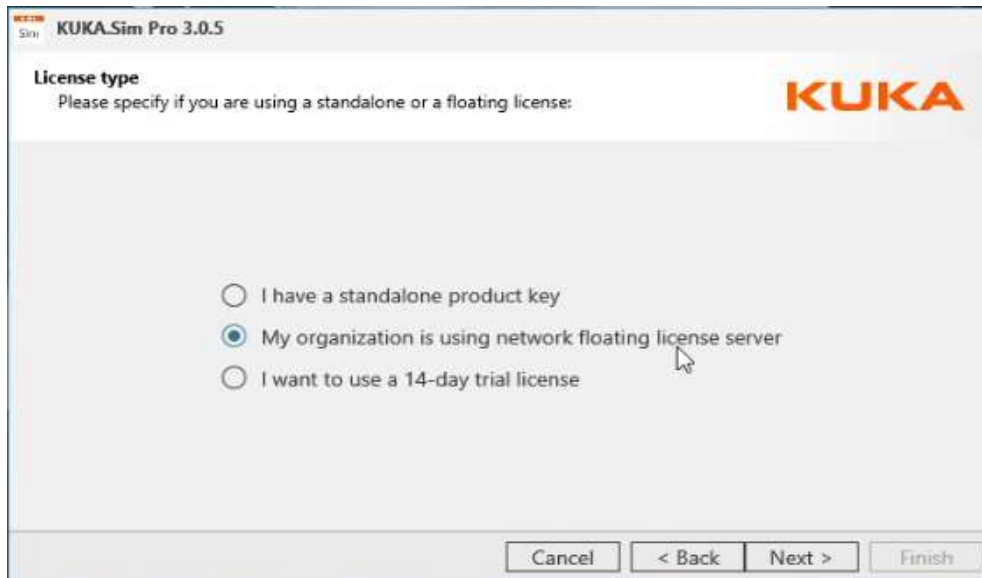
Sim KUKA.Sim Pro 3.0.5

License type
Please specify if you are using a standalone or a floating license:

KUKA

I have a standalone product key
My organization is using network floating license server
I want to use a 14-day trial license

Cancel
< Back
Next >
Finish